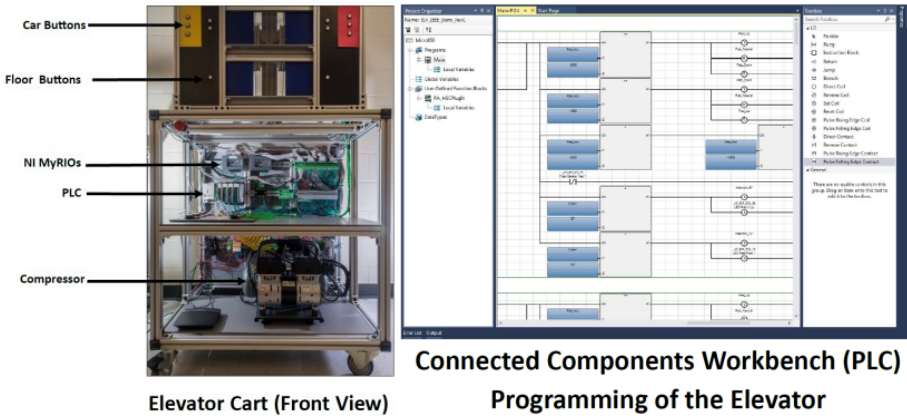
Car Buttons

Floor Buttons

NI MyRIOs

PLC

Compressor

Elevator Cart (Front View)

Project Organizer

Micro850

Programs

Main

Local Variables

Global Variables

User-Defined Function Blocks

DataTypes

Toolbox

Search Toolbox

Pointer

Rung

Instruction Block

Return

Jump

Branch

Direct Coil

Reverse Coil

Set Coil

Reset Coil

Pulse Rising Edge Coil

Pulse Falling Edge Coil

Direct Contact

Reverse Contact

Pulse Rising Edge Contact

Pulse Falling Edge Contact

General

There are no usable controls in this group. Drag an item onto this text to add it to the toolbox.

Error List

Output

Connected Components Workbench (PLC) Programming of the Elevator